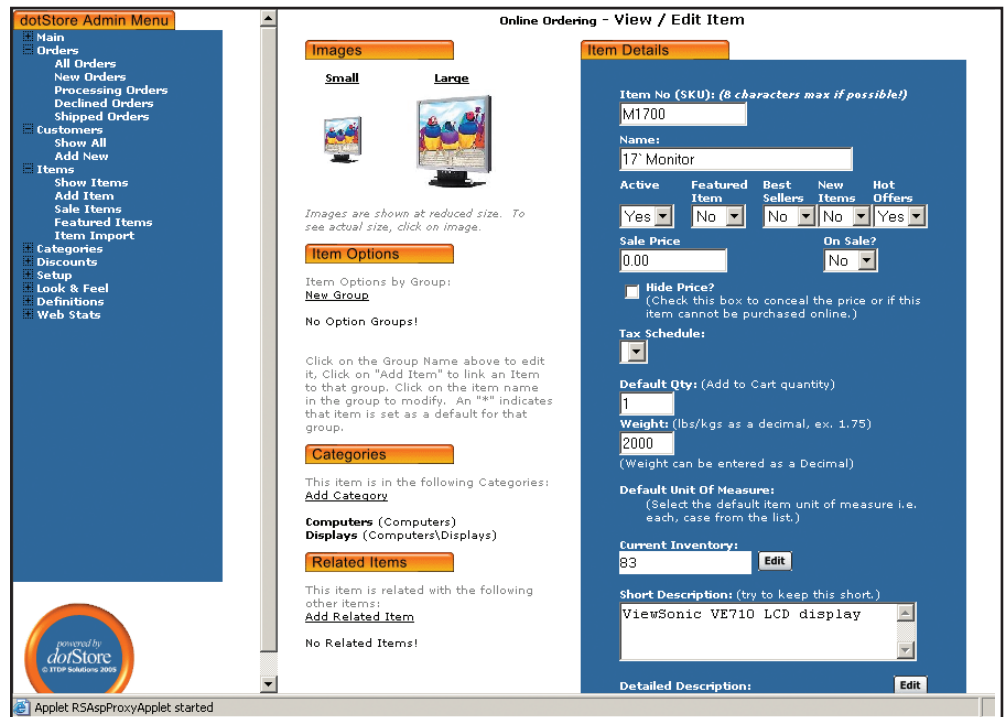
dotStore Admin Menu
Main
Orders
All Orders
New Orders
Processing Orders
Declined Orders
Shipped Orders
Customers
Show All
Add New
Items
Show Items
Add Item
Sale Items
Featured Items
Item Import
Categories
Discounts
Setup
Look & Feel
Definitions
Web Stats

powered by
dotStore
© ITOP Solutions 2005

Online Ordering - View / Edit Item

Images
Small
Large
Images are shown at reduced size. To see actual size, click on image.

Item Options
Item Options by Group:
New Group
No Option Groups!
Click on the Group Name above to edit it, Click on "Add Item" to link an Item to that group. Click on the item name in the group to modify. An "*" indicates that item is set as a default for that group.

Categories
This item is in the following Categories:
Add Category
Computers (Computers)
Displays (Computers\Displays)

Related Items
This item is related with the following other items:
Add Related Item
No Related Items!

Item Details
Item No (SKU): (8 characters max if possible!)
M1700
Name:
17` Monitor
Active
Yes
Featured Item
No
Best Sellers
No
New Items
No
Hot Offers
Yes
Sale Price
0.00
On Sale?
No
Hide Price?
(Check this box to conceal the price or if this item cannot be purchased online.)
Tax Schedule:
Default Qty: (Add to Cart quantity)
1
Weight: (lbs/kgs as a decimal, ex. 1.75)
2000
(Weight can be entered as a Decimal)
Default Unit Of Measure:
(Select the default item unit of measure i.e. each, case from the list.)
Current Inventory:
83
Edit
Short Description: (try to keep this short.)
ViewSonic VE710 LCD display
Detailed Description:
Edit

Applet RSAspProxyApplet started